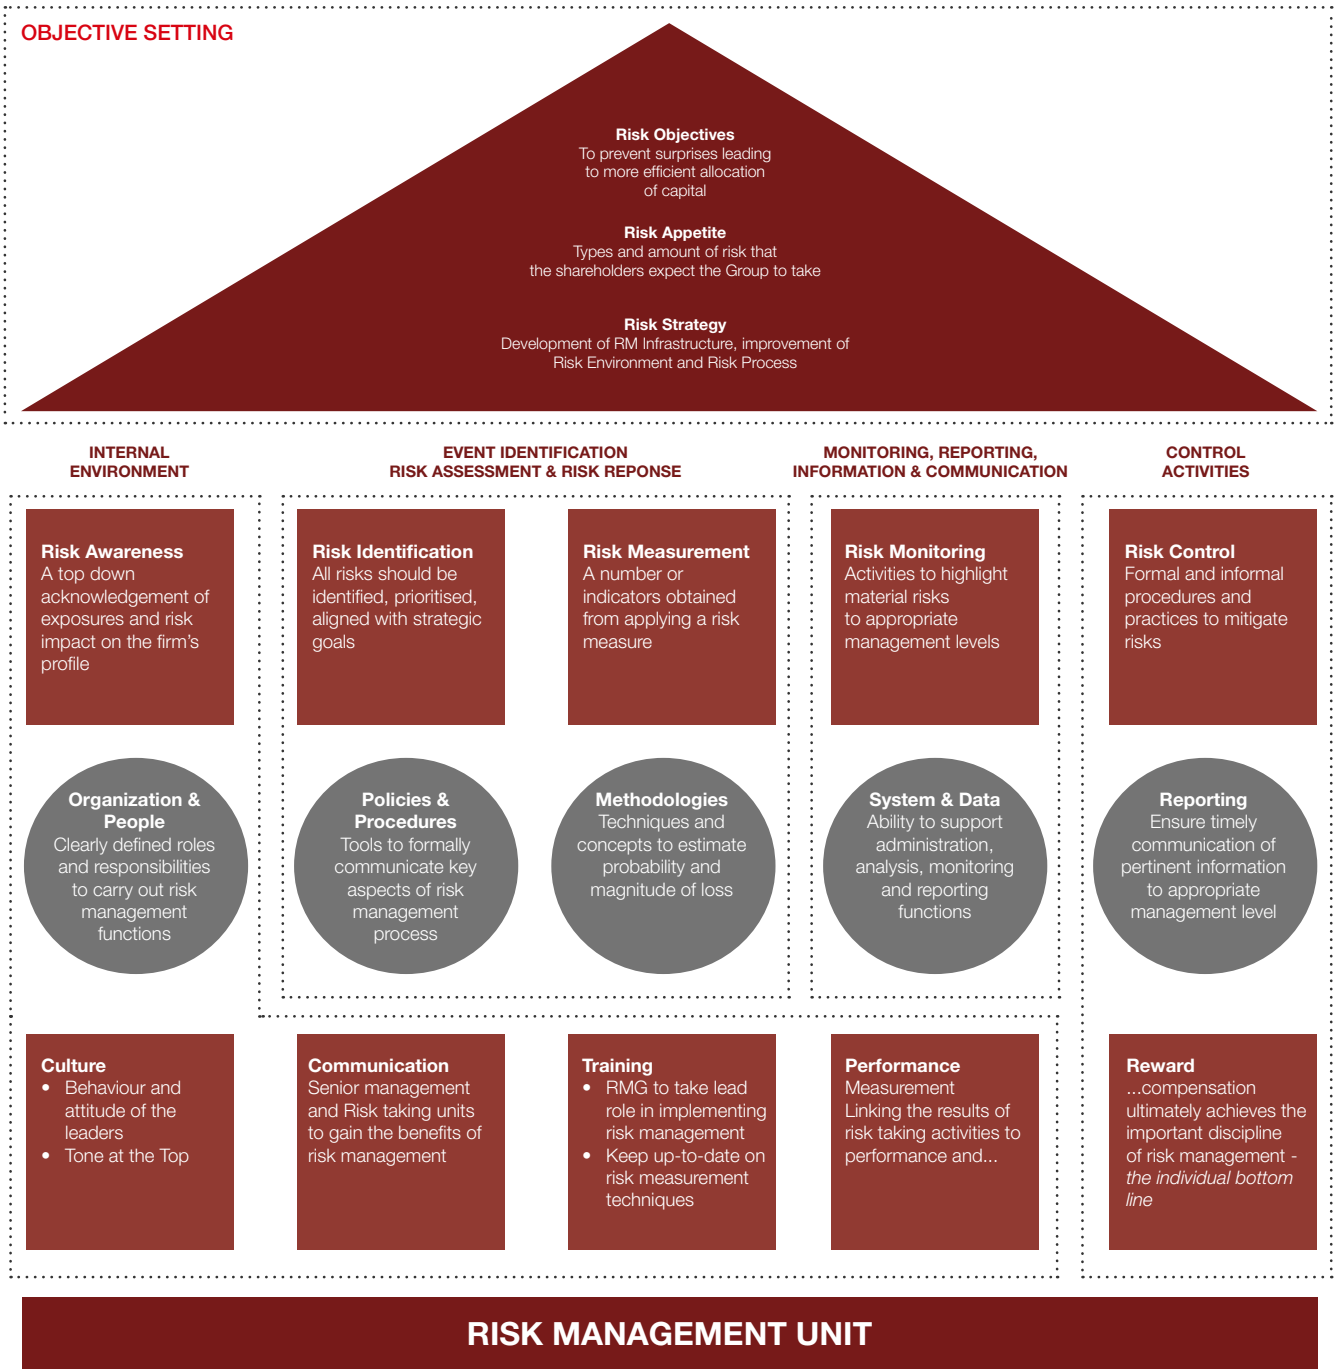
OBJECTIVE SETTING

Risk Objectives
To prevent surprises leading to more efficient allocation of capital

Risk Appetite
Types and amount of risk that the shareholders expect the Group to take

Risk Strategy
Development of RM Infrastructure, improvement of Risk Environment and Risk Process

INTERNAL ENVIRONMENT

EVENT IDENTIFICATION RISK ASSESSMENT & RISK REPONSE

MONITORING, REPORTING, INFORMATION & COMMUNICATION

CONTROL ACTIVITIES

Risk Awareness
A top down acknowledgement of exposures and risk impact on the firm's profile

Risk Identification
All risks should be identified, prioritised, aligned with strategic goals

Risk Measurement
A number or indicators obtained from applying a risk measure

Risk Monitoring
Activities to highlight material risks to appropriate management levels

Risk Control
Formal and informal procedures and practices to mitigate risks

Organization & People
Clearly defined roles and responsibilities to carry out risk management functions

Policies & Procedures
Tools to formally communicate key aspects of risk management process

Methodologies
Techniques and concepts to estimate probability and magnitude of loss

System & Data
Ability to support administration, analysis, monitoring and reporting functions

Reporting
Ensure timely communication of pertinent information to appropriate management level

Culture
• Behaviour and attitude of the leaders
• Tone at the Top

Communication
Senior management and Risk taking units to gain the benefits of risk management

Training
• RMG to take lead role in implementing risk management
• Keep up-to-date on risk measurement techniques

Performance
Measurement
Linking the results of risk taking activities to performance and...

Reward
...compensation ultimately achieves the important discipline of risk management - the individual bottom line

RISK MANAGEMENT UNIT